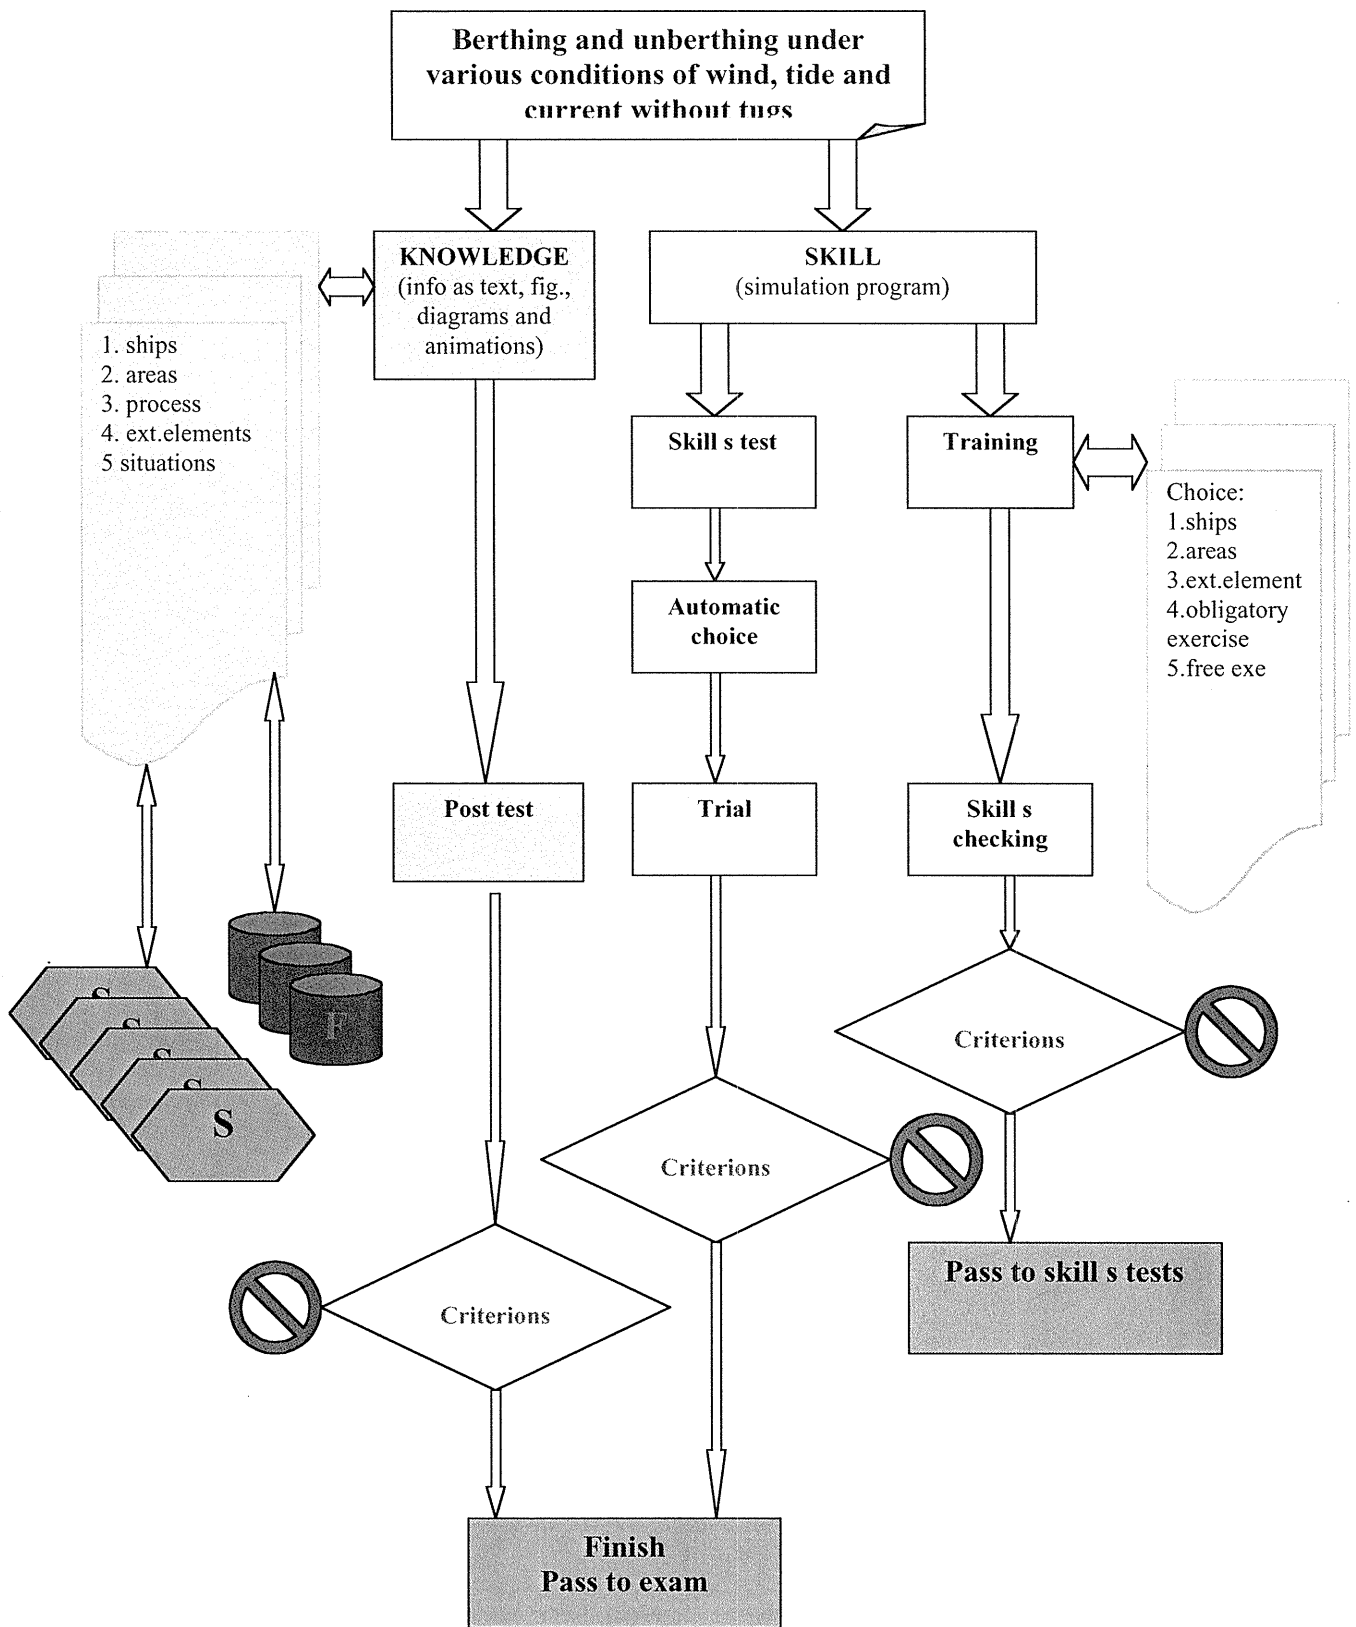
Berthing and unberthing under various conditions of wind, tide and current without tugs

KNOWLEDGE
(info as text, fig., diagrams and animations)

SKILL
(simulation program)

1. ships
2. areas
3. process
4. ext.elements
5 situations

Skill s test

Training

Choice:
1.ships
2.areas
3.ext.element
4.obligatory exercise
5.free exe

Automatic choice

Post test

Trial

Skill s checking

S
S
S
S
S

F

Criterions

Criterions

Pass to skill s tests

Criterions

Finish
Pass to exam